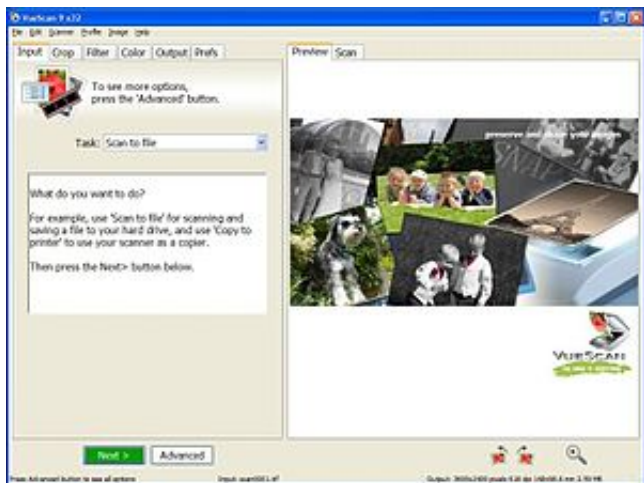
VueScan 9 x32

File Edit Scanner Profile Image Help

Input Crop Filter Color Output Prefs

To see more options, press the 'Advanced' button.

Task: Scan to file

What do you want to do?

For example, use 'Scan to file' for scanning and saving a file to your hard drive, and use 'Copy to printer' to use your scanner as a copier.

Then press the Next> button below.

Preview Scan

preserve and share your images

VUESCAN

Next > Advanced

Press Advanced button to see all options

Input: scan0001.tif

Output: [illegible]